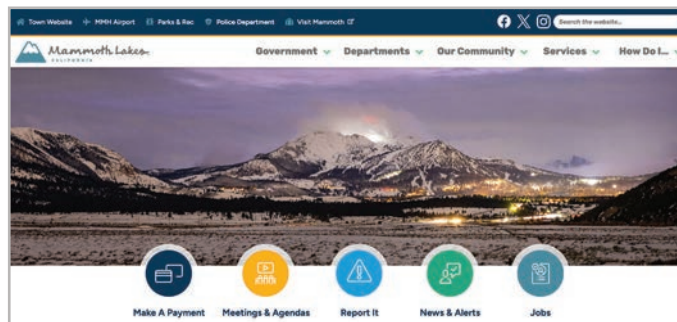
Town Website MMH Airport Parks & Rec Police Department Visit Mammoth

Search the website...

Mammoth Lakes CALIFORNIA

Government Departments Our Community Services How Do I...

Make A Payment

Meetings & Agendas

Report It

News & Alerts

Jobs